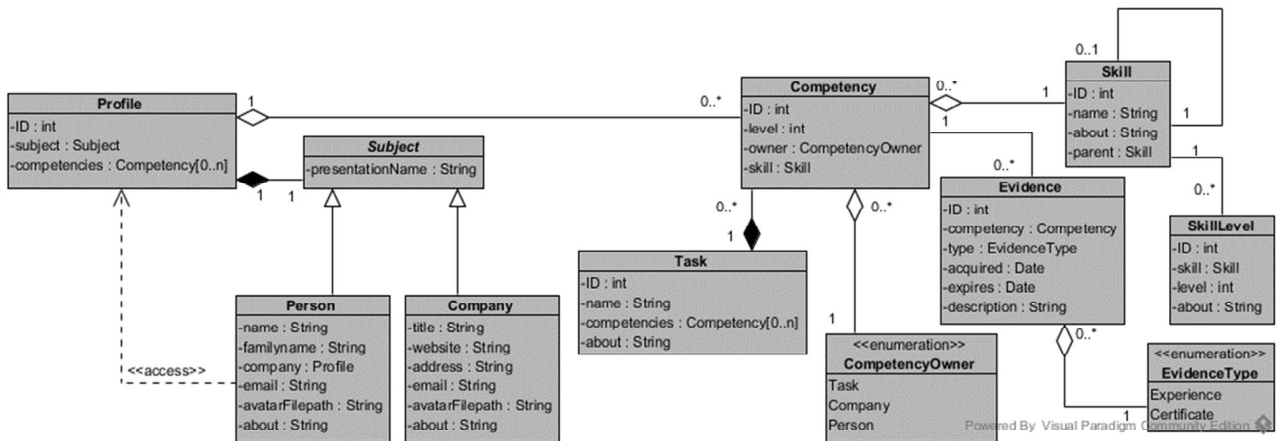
Profile
-ID : int
-subject : Subject
-competencies : Competency[0..n]

1
1 1

Subject
-presentationName : String

Person
-name : String
-familyname : String
-company : Profile
-email : String
-avatarFilepath : String
-about : String

<<access>>

Company
-title : String
-website : String
-address : String
-email : String
-avatarFilepath : String
-about : String

0..*

Competency
-ID : int
-level : int
-owner : CompetencyOwner
-skill : Skill

0..*
1

Task
-ID : int
-name : String
-competencies : Competency[0..n]
-about : String

0..*
1

<<enumeration>>
CompetencyOwner
Task
Company
Person

0..*
1
0..1

Skill
-ID : int
-name : String
-about : String
-parent : Skill

1
1
1

0..*

Evidence
-ID : int
-competency : Competency
-type : EvidenceType
-acquired : Date
-expires : Date
-description : String

0..*

0..*

SkillLevel
-ID : int
-skill : Skill
-level : int
-about : String

<<enumeration>>
EvidenceType
Experience
Certificate

1

Powered By Visual Paradigm Community Edition